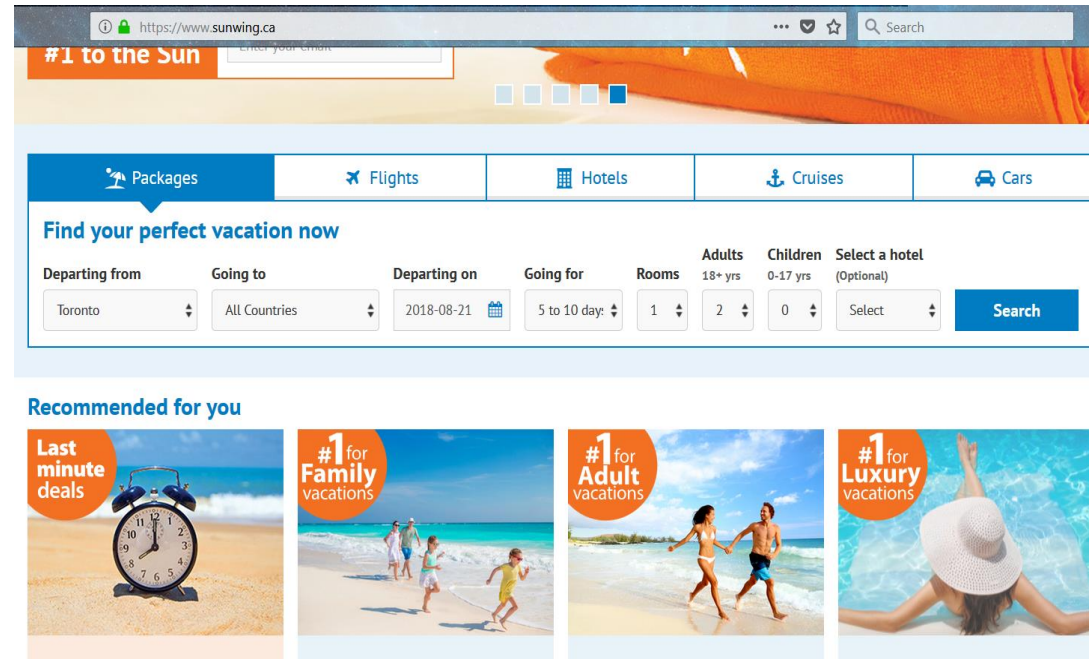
https://www.sunwing.ca ··· Search

#1 to the Sun Enter your email

Packages Flights Hotels Cruises Cars

Find your perfect vacation now

Departing from Going to Departing on Going for Rooms Adults 18+ yrs Children 0-17 yrs Select a hotel (Optional)

Toronto All Countries 2018-08-21 5 to 10 day: 1 2 0 Select Search

Recommended for you

Last minute deals

#1 for Family vacations

#1 for Adult vacations

#1 for Luxury vacations